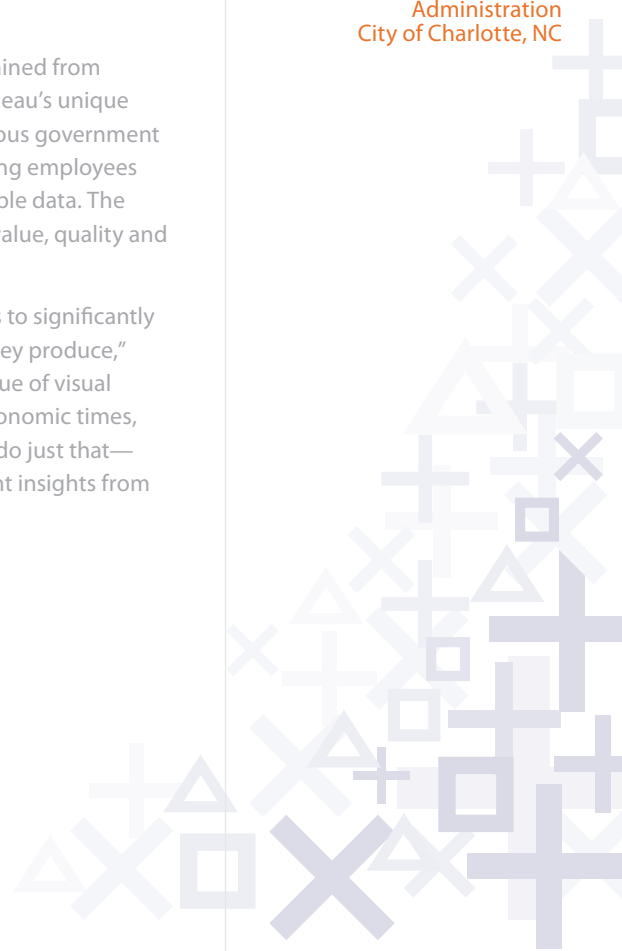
ined from
eau's unique
ous government
ng employees
ble data. The
alue, quality and

s to significantly
ey produce,"
ue of visual
onomic times,
do just that—
nt insights from

Administration
City of Charlotte, NC